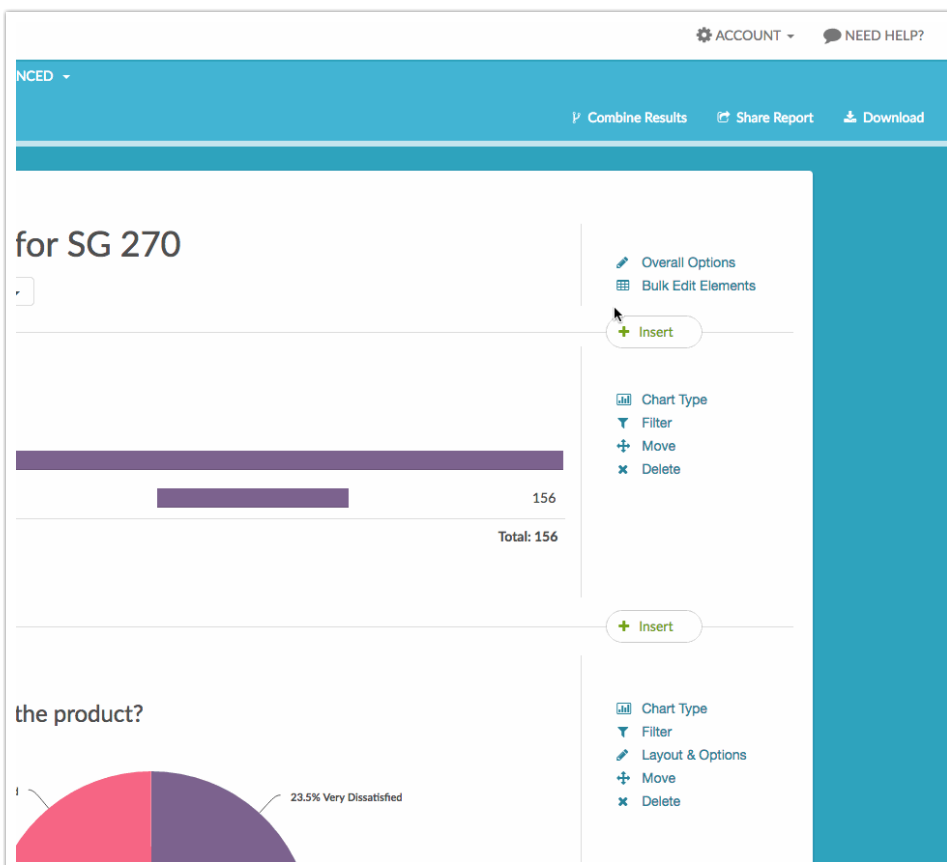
ACCOUNT ▾ NEED HELP?

NCED ▾

Combine Results Share Report Download

for SG 270

Overall Options
Bulk Edit Elements

+ Insert

Chart Type
Filter
Move
Delete

156

Total: 156

+ Insert

the product?

Chart Type
Filter
Layout & Options
Move
Delete

23.5% Very Dissatisfied